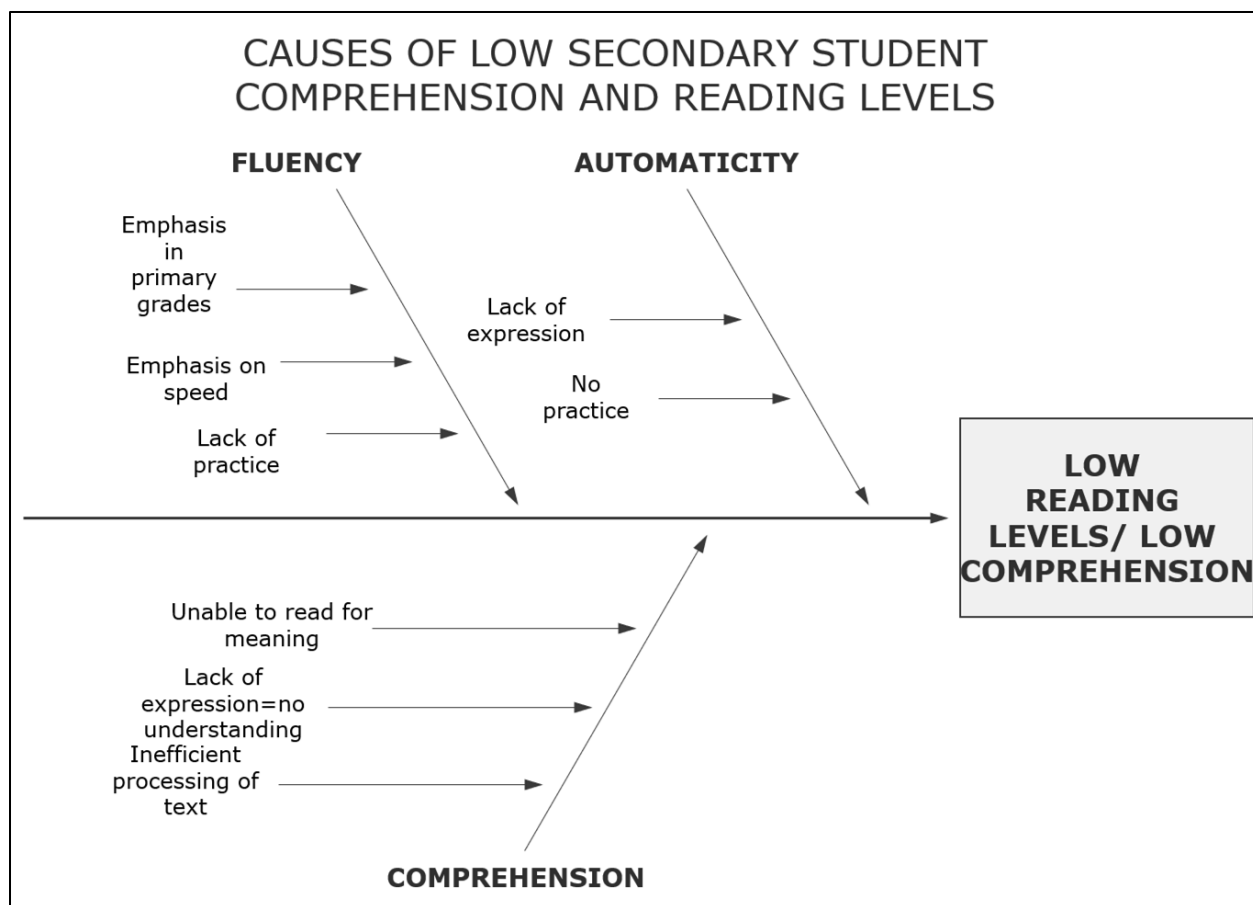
CAUSES OF LOW SECONDARY STUDENT COMPREHENSION AND READING LEVELS

FLUENCY

Emphasis in primary grades

Emphasis on speed

Lack of practice

AUTOMATICITY

Lack of expression

No practice

LOW READING LEVELS/ LOW COMPREHENSION

Unable to read for meaning

Lack of expression=no understanding

Inefficient processing of text

COMPREHENSION